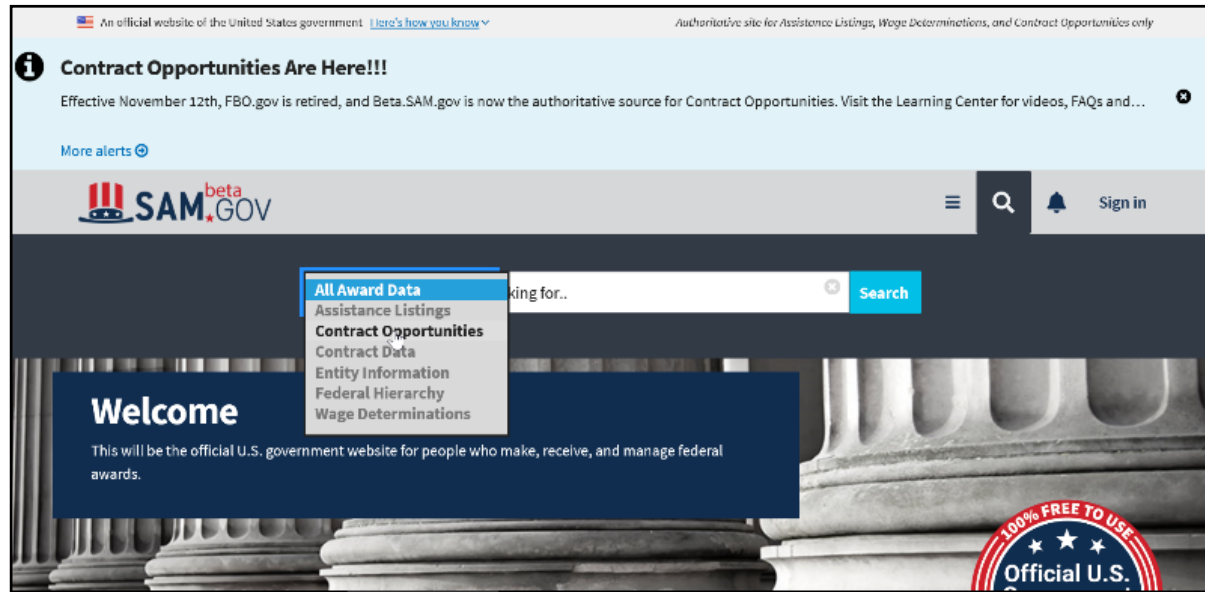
An official website of the United States government Here's how you know

Authoritative site for Assistance Listings, Wage Determinations, and Contract Opportunities only

Contract Opportunities Are Here!!!

Effective November 12th, FBO.gov is retired, and Beta.SAM.gov is now the authoritative source for Contract Opportunities. Visit the Learning Center for videos, FAQs and…

More alerts

SAM.GOV beta

Sign in

All Award Data
Assistance Listings
Contract Opportunities
Contract Data
Entity Information
Federal Hierarchy
Wage Determinations

king for..

Search

Welcome

This will be the official U.S. government website for people who make, receive, and manage federal awards.

100% FREE TO USE

Official U.S.
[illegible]